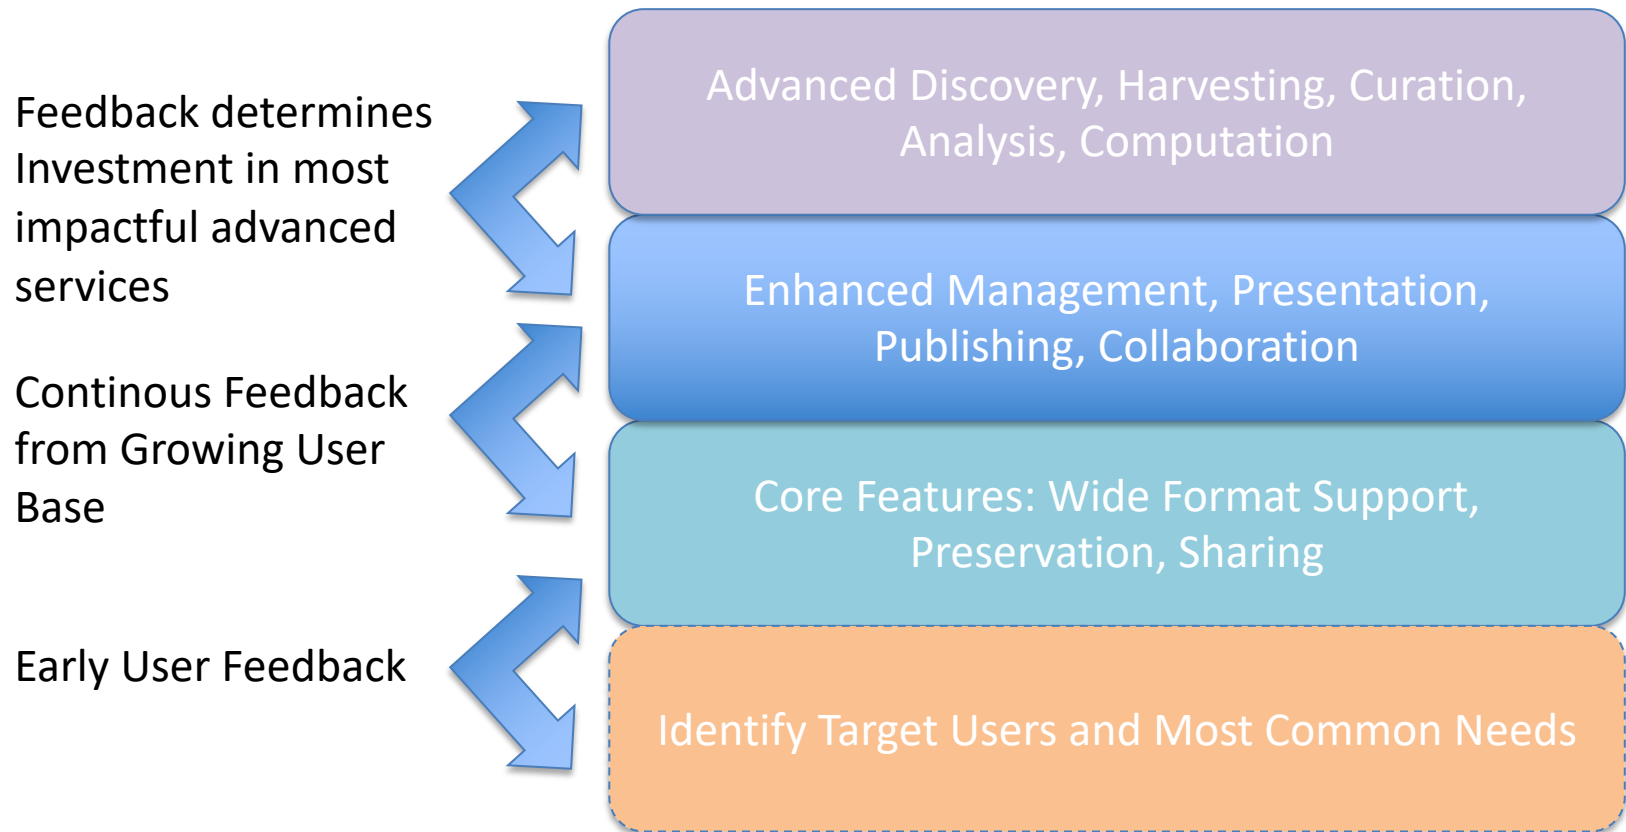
Feedback determines Investment in most impactful advanced services

Continous Feedback from Growing User Base

Early User Feedback

Advanced Discovery, Harvesting, Curation, Analysis, Computation

Enhanced Management, Presentation, Publishing, Collaboration

Core Features: Wide Format Support, Preservation, Sharing

Identify Target Users and Most Common Needs